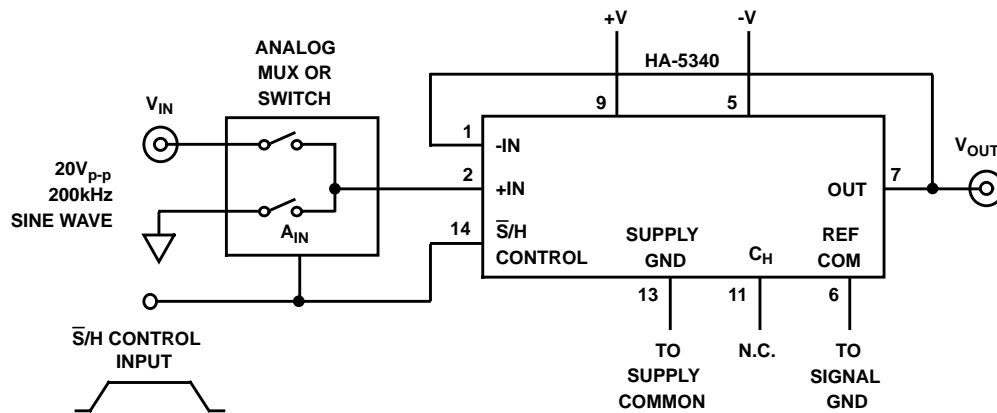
+V
-V
HA-5340
ANALOG MUX OR SWITCH
$V_{IN}$
9
5
1
-IN
$V_{OUT}$
20$V_{p-p}$
200kHz
SINE WAVE
2
+IN
OUT
7
$A_{IN}$
14
$\overline{S}$/H CONTROL
SUPPLY GND
$C_H$
REF COM
13
11
6
$\overline{S}$/H CONTROL INPUT
TO SUPPLY COMMON
N.C.
TO SIGNAL GND